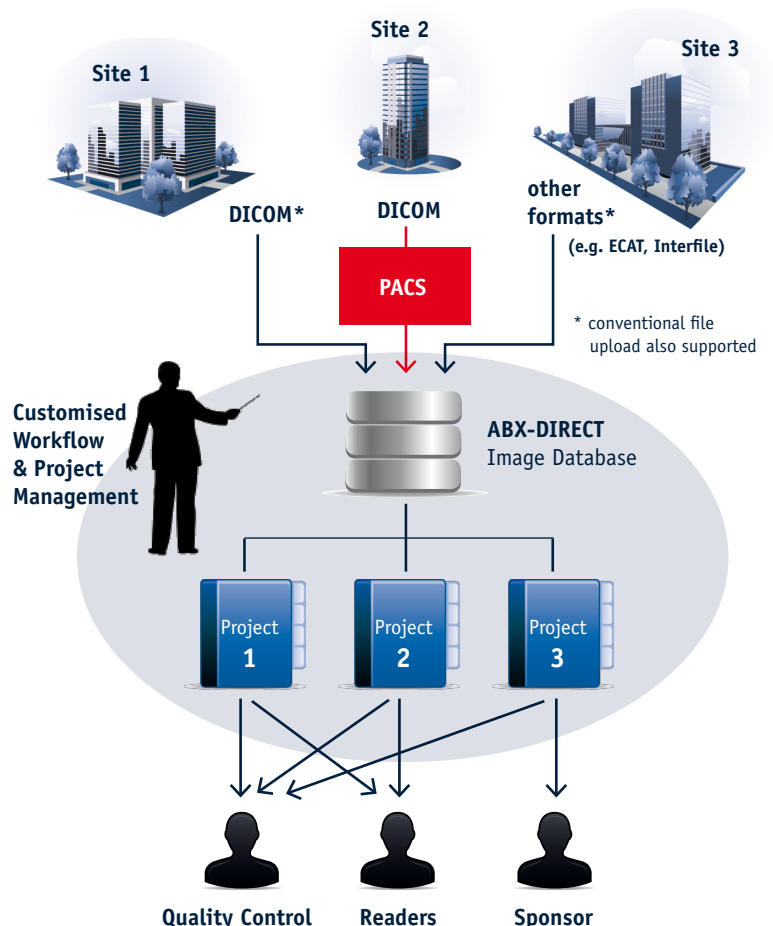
Site 1

Site 2

Site 3

DICOM*

DICOM

other formats*
(e.g. ECAT, Interfile)

PACS

* conventional file upload also supported

Customised Workflow & Project Management

ABX-DIRECT
Image Database

Project 1

Project 2

Project 3

Quality Control

Readers

Sponsor